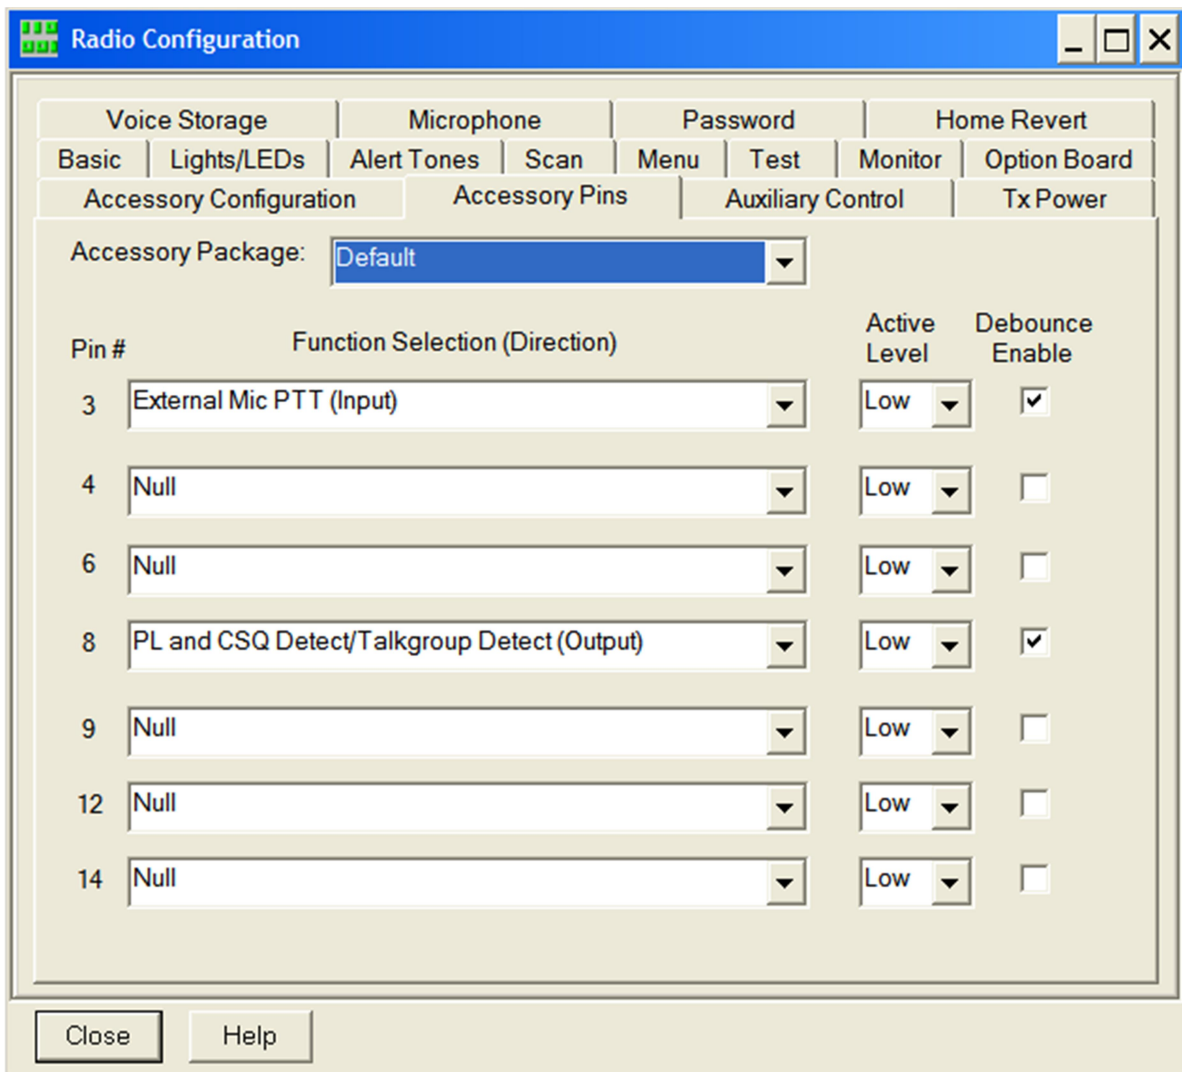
Radio Configuration

Voice Storage | Microphone | Password | Home Revert
Basic | Lights/LEDs | Alert Tones | Scan | Menu | Test | Monitor | Option Board
Accessory Configuration | Accessory Pins | Auxiliary Control | Tx Power

Accessory Package: Default

| Pin # | Function Selection (Direction) | Active Level | Debounce Enable |
|---|---|---|---|
| 3 | External Mic PTT (Input) | Low | ☑ |
| 4 | Null | Low | ☐ |
| 6 | Null | Low | ☐ |
| 8 | PL and CSQ Detect/Talkgroup Detect (Output) | Low | ☑ |
| 9 | Null | Low | ☐ |
| 12 | Null | Low | ☐ |
| 14 | Null | Low | ☐ |

Close Help